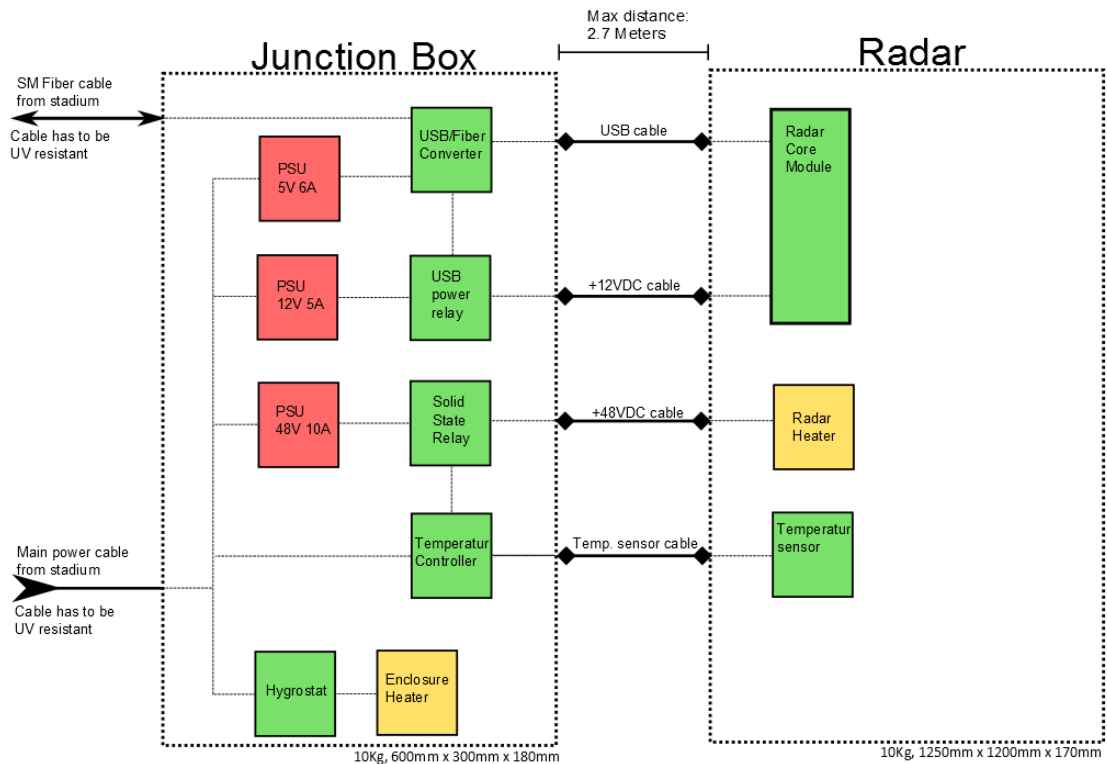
Max distance:
2.7 Meters

Junction Box

Radar

SM Fiber cable from stadium

Cable has to be UV resistant

USB/Fiber Converter

USB cable

Radar Core Module

PSU 5V 6A

PSU 12V 5A

USB power relay

+12VDC cable

PSU 48V 10A

Solid State Relay

+48VDC cable

Radar Heater

Temperatur Controller

Temp. sensor cable

Temperatur sensor

Main power cable from stadium

Cable has to be UV resistant

Hygrostat

Enclosure Heater

10Kg, 600mm x 300mm x 180mm

10Kg, 1250mm x 1200mm x 170mm